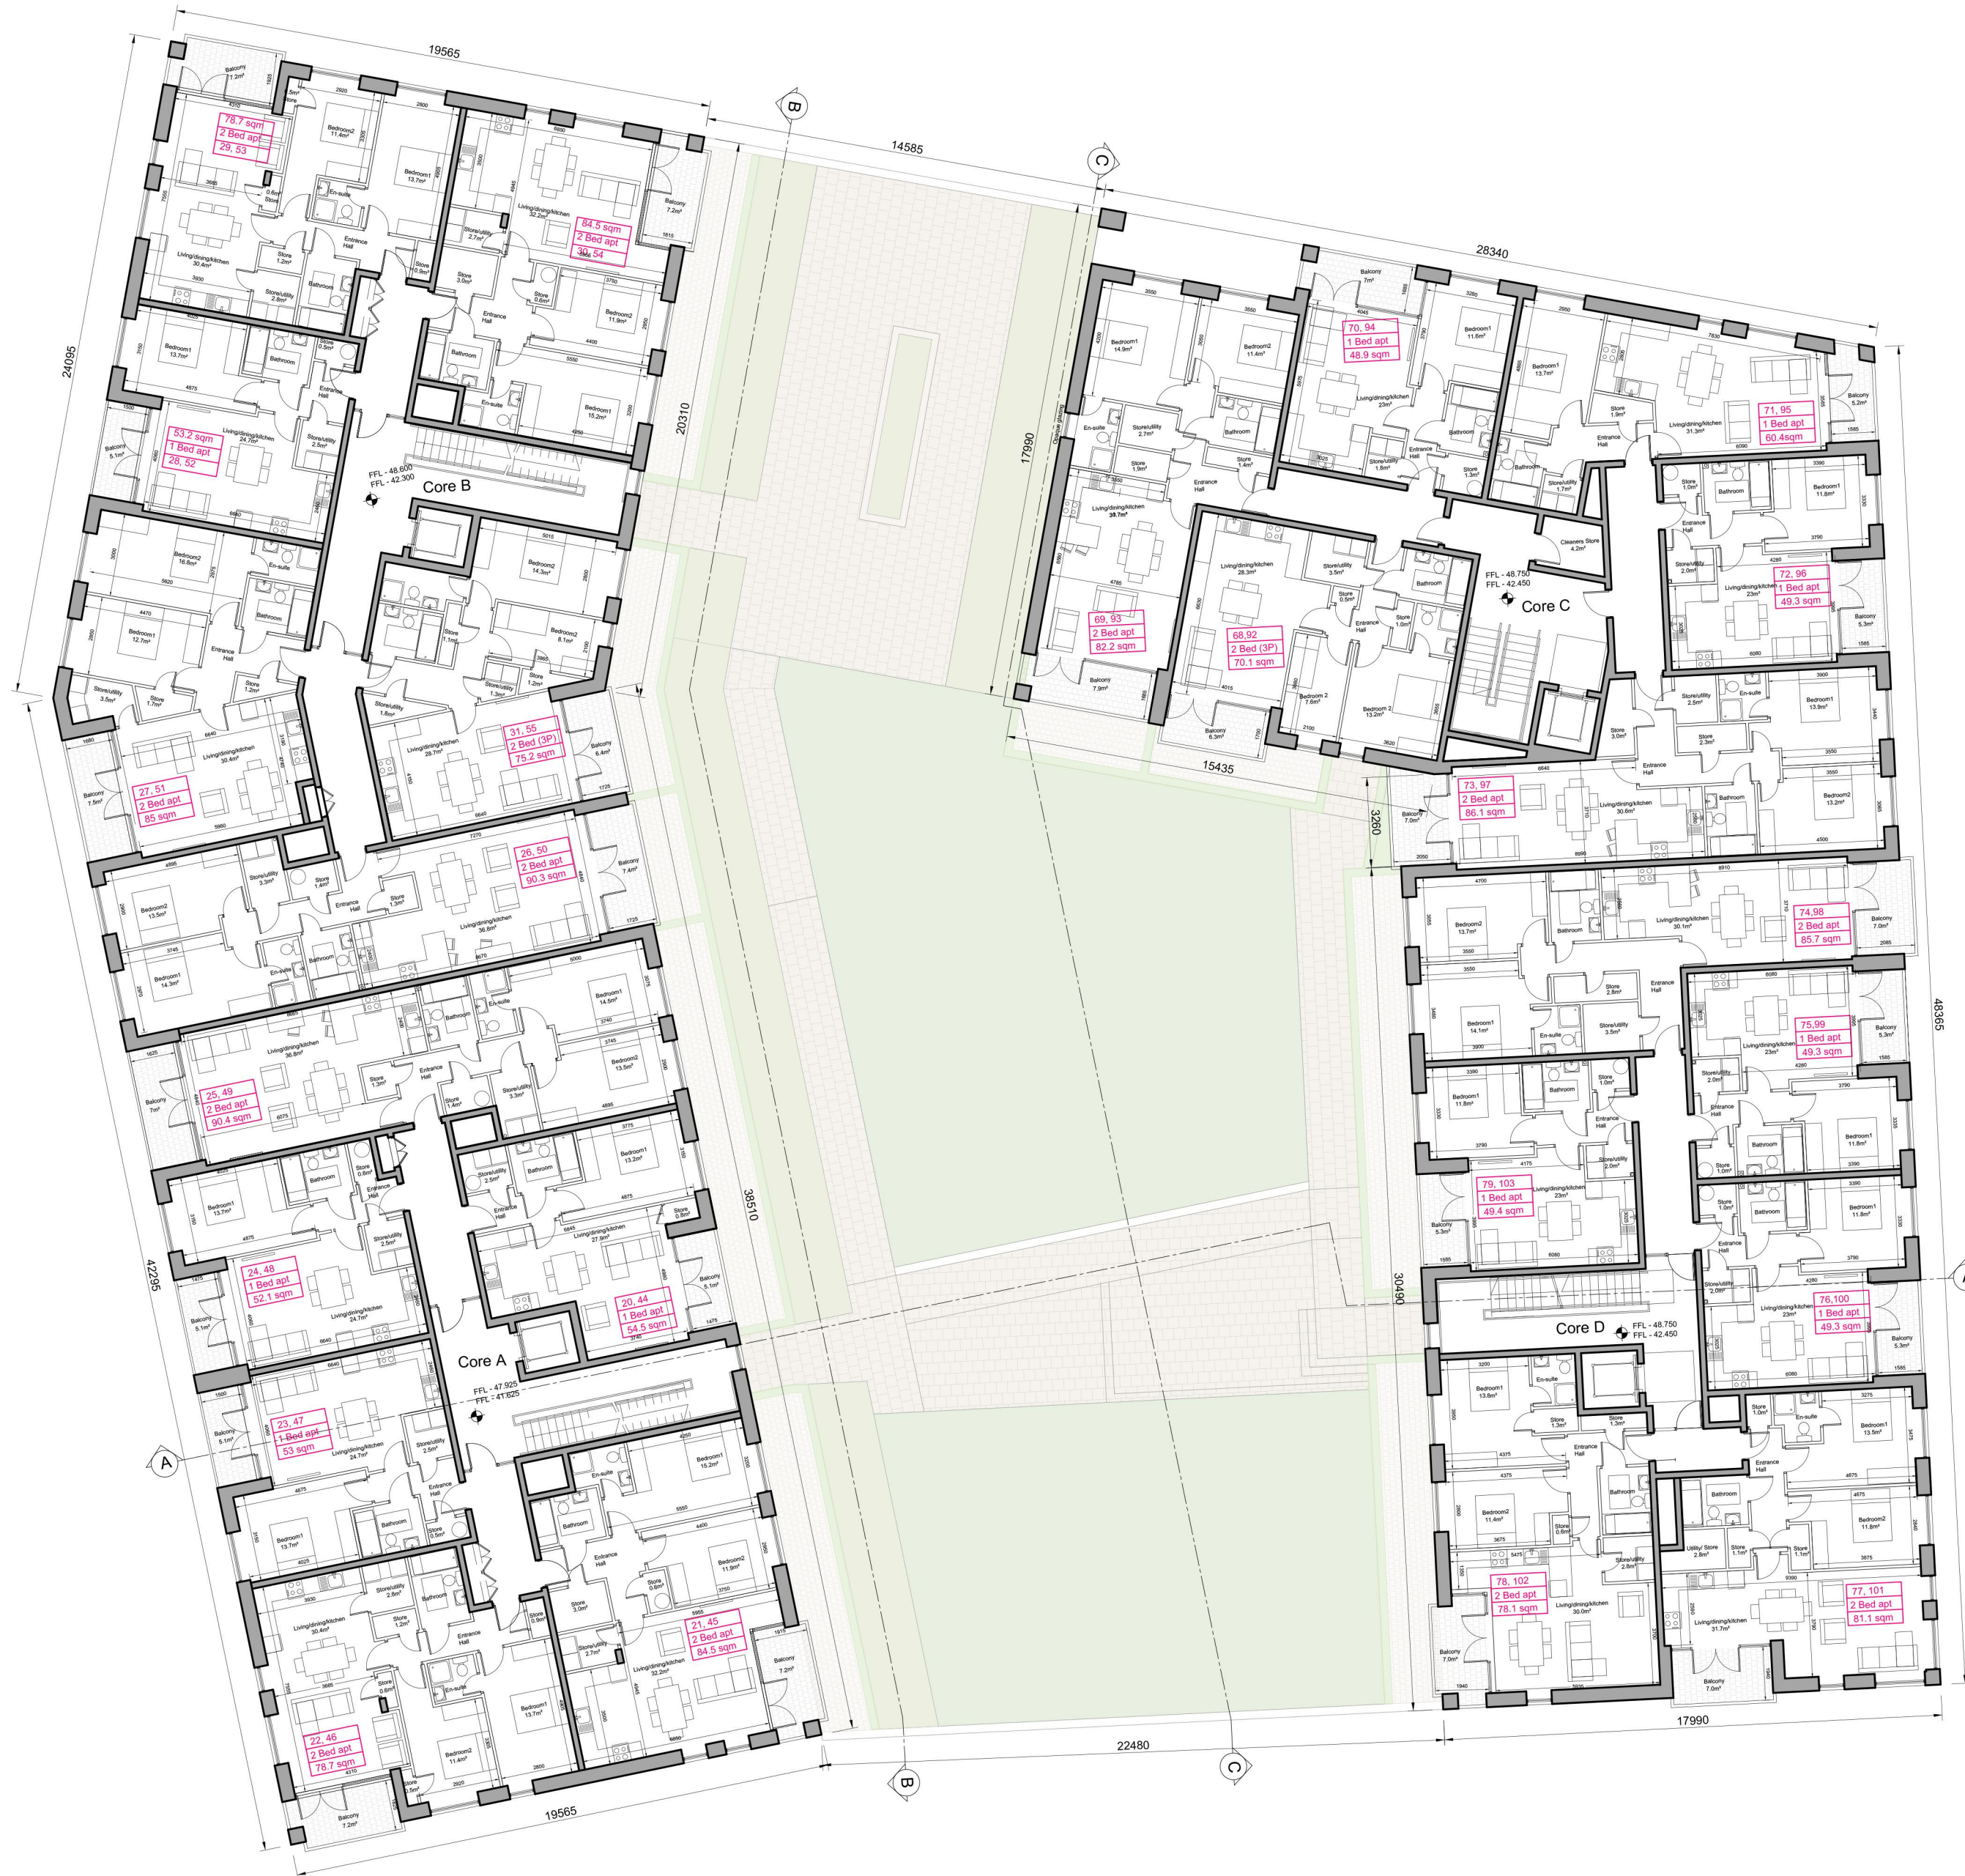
19565

14585

28340

24095

20310

17990

15435

3260

38510

30490

48365

42295

22480

17990

19565

B

C

A

Core B
FFL - 48.600
FFL - 42.300

Core C
FFL - 48.750
FFL - 42.450

Core A
FFL - 47.925
FFL - 41.625

Core D
FFL - 48.750
FFL - 42.450

78.7 sqm
2 Bed apt
29, 53

84.5 sqm
2 Bed apt
30, 54

53.2 sqm
1 Bed apt
28, 52

27, 51
2 Bed apt
85 sqm

31, 55
2 Bed (3P)
75.2 sqm

26, 50
2 Bed apt
90.3 sqm

25, 49
2 Bed apt
90.4 sqm

24, 48
1 Bed apt
52.1 sqm

20, 44
1 Bed apt
54.5 sqm

23, 47
1 Bed apt
53 sqm

21, 45
2 Bed apt
84.5 sqm

22, 46
2 Bed apt
78.7 sqm

70, 94
1 Bed apt
48.9 sqm

71, 95
1 Bed apt
60.4sqm

72, 96
1 Bed apt
49.3 sqm

69, 93
2 Bed apt
82.2 sqm

68,92
2 Bed (3P)
70.1 sqm

73, 97
2 Bed apt
86.1 sqm

74,98
2 Bed apt
85.7 sqm

75,99
1 Bed apt
49.3 sqm

79, 103
1 Bed apt
49.4 sqm

76,100
1 Bed apt
49.3 sqm

78, 102
2 Bed apt
78.1 sqm

77, 101
2 Bed apt
81.1 sqm

Balcony
Bedroom1
Bedroom2
En-suite
Bathroom
Entrance Hall
Store
Store/utility
Living/dining/kitchen
Cleaners Store 4.2m²